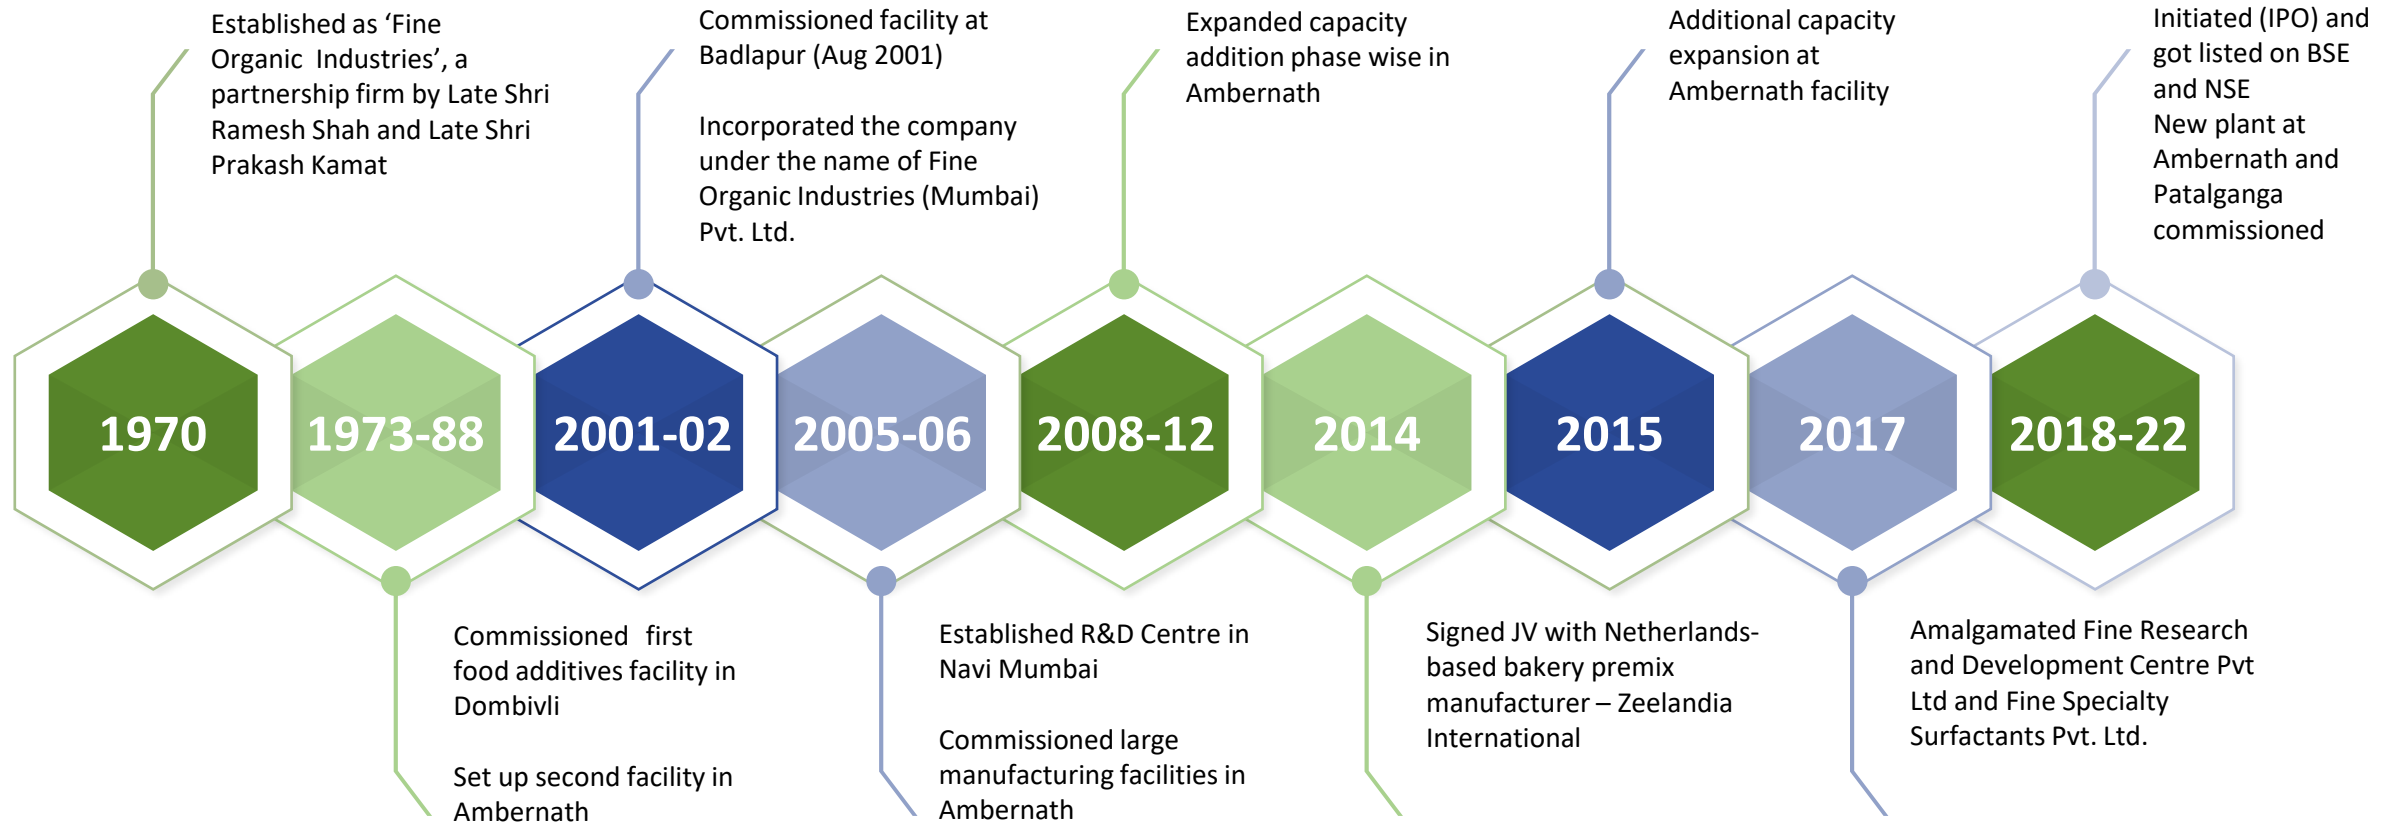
Established as ‘Fine Organic Industries’, a partnership firm by Late Shri Ramesh Shah and Late Shri Prakash Kamat

Commissioned facility at Badlapur (Aug 2001)

Incorporated the company under the name of Fine Organic Industries (Mumbai) Pvt. Ltd.

Expanded capacity addition phase wise in Ambernath

Additional capacity expansion at Ambernath facility

Initiated (IPO) and got listed on BSE and NSE
New plant at Ambernath and Patalganga commissioned

1970

1973-88

2001-02

2005-06

2008-12

2014

2015

2017

2018-22

Commissioned first food additives facility in Dombivli

Set up second facility in Ambernath

Established R&D Centre in Navi Mumbai

Commissioned large manufacturing facilities in Ambernath

Signed JV with Netherlands-based bakery premix manufacturer – Zeelandia International

Amalgamated Fine Research and Development Centre Pvt Ltd and Fine Specialty Surfactants Pvt. Ltd.